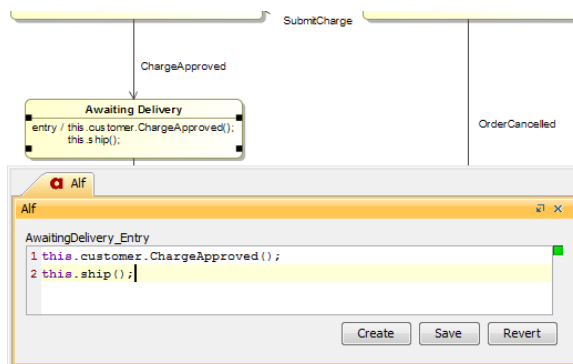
SubmitCharge

ChargeApproved

Awaiting Delivery

entry / this.customer.ChargeApproved();
this.ship();

OrderCancelled

Alf

Alf

AwaitingDelivery_Entry

1 this.customer.ChargeApproved();
2 this.ship();

Create

Save

Revert